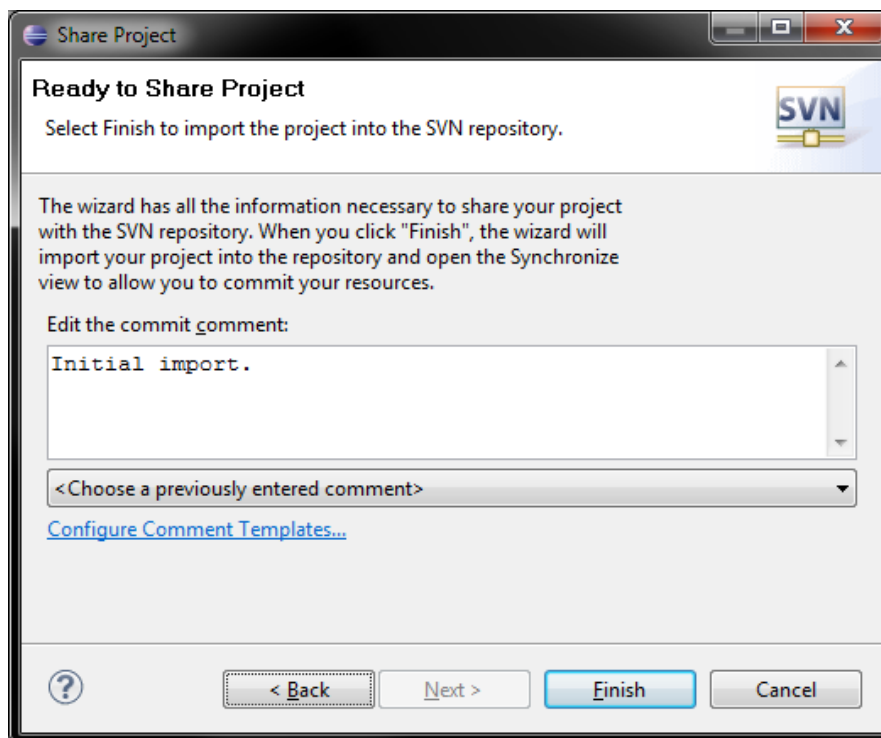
Share Project

Ready to Share Project

Select Finish to import the project into the SVN repository.

SVN

The wizard has all the information necessary to share your project with the SVN repository. When you click "Finish", the wizard will import your project into the repository and open the Synchronize view to allow you to commit your resources.

Edit the commit comment:

Initial import.

<Choose a previously entered comment>

Configure Comment Templates...

?

< Back

Next >

Finish

Cancel